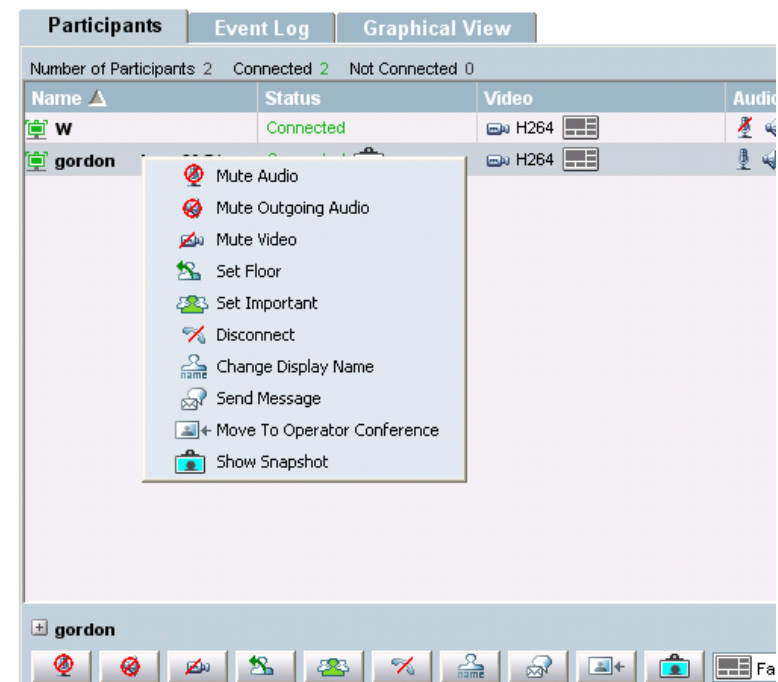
Participants | Event Log | Graphical View

Number of Participants 2 Connected 2 Not Connected 0

| Name | Status | Video | Audi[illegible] |
|---|---|---|---|
| W | Connected | H264 | |
| gordon | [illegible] | H264 | |

Mute Audio
Mute Outgoing Audio
Mute Video
Set Floor
Set Important
Disconnect
Change Display Name
Send Message
Move To Operator Conference
Show Snapshot

gordon

Fa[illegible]